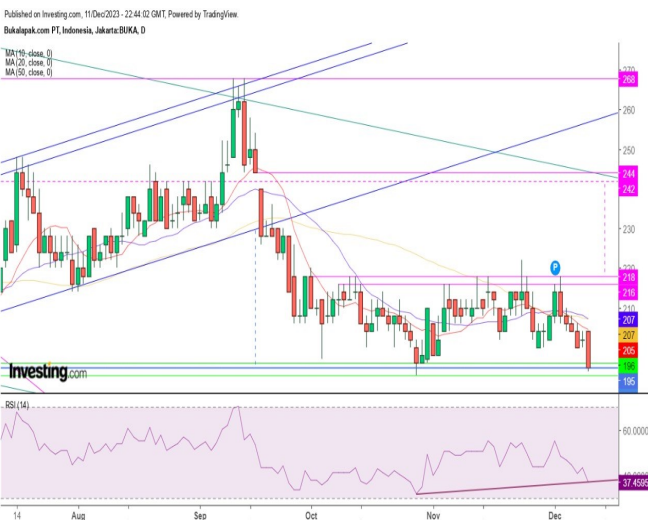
Published on Investing.com, 11/Dec/2023 - 22:44:02 GMT, Powered by TradingView.
Bukalapak.com PT, Indonesia, Jakarta:BUKA, D
MA (10, close, 0)
MA (20, close, 0)
MA (50, close, 0)

270
268
260
250
244
242
230
218
216
210
207
207
205
196
195
P

Investing.com

RSI (14)
60.0000
37.4595

14
Aug
Sep
Oct
Nov
Dec